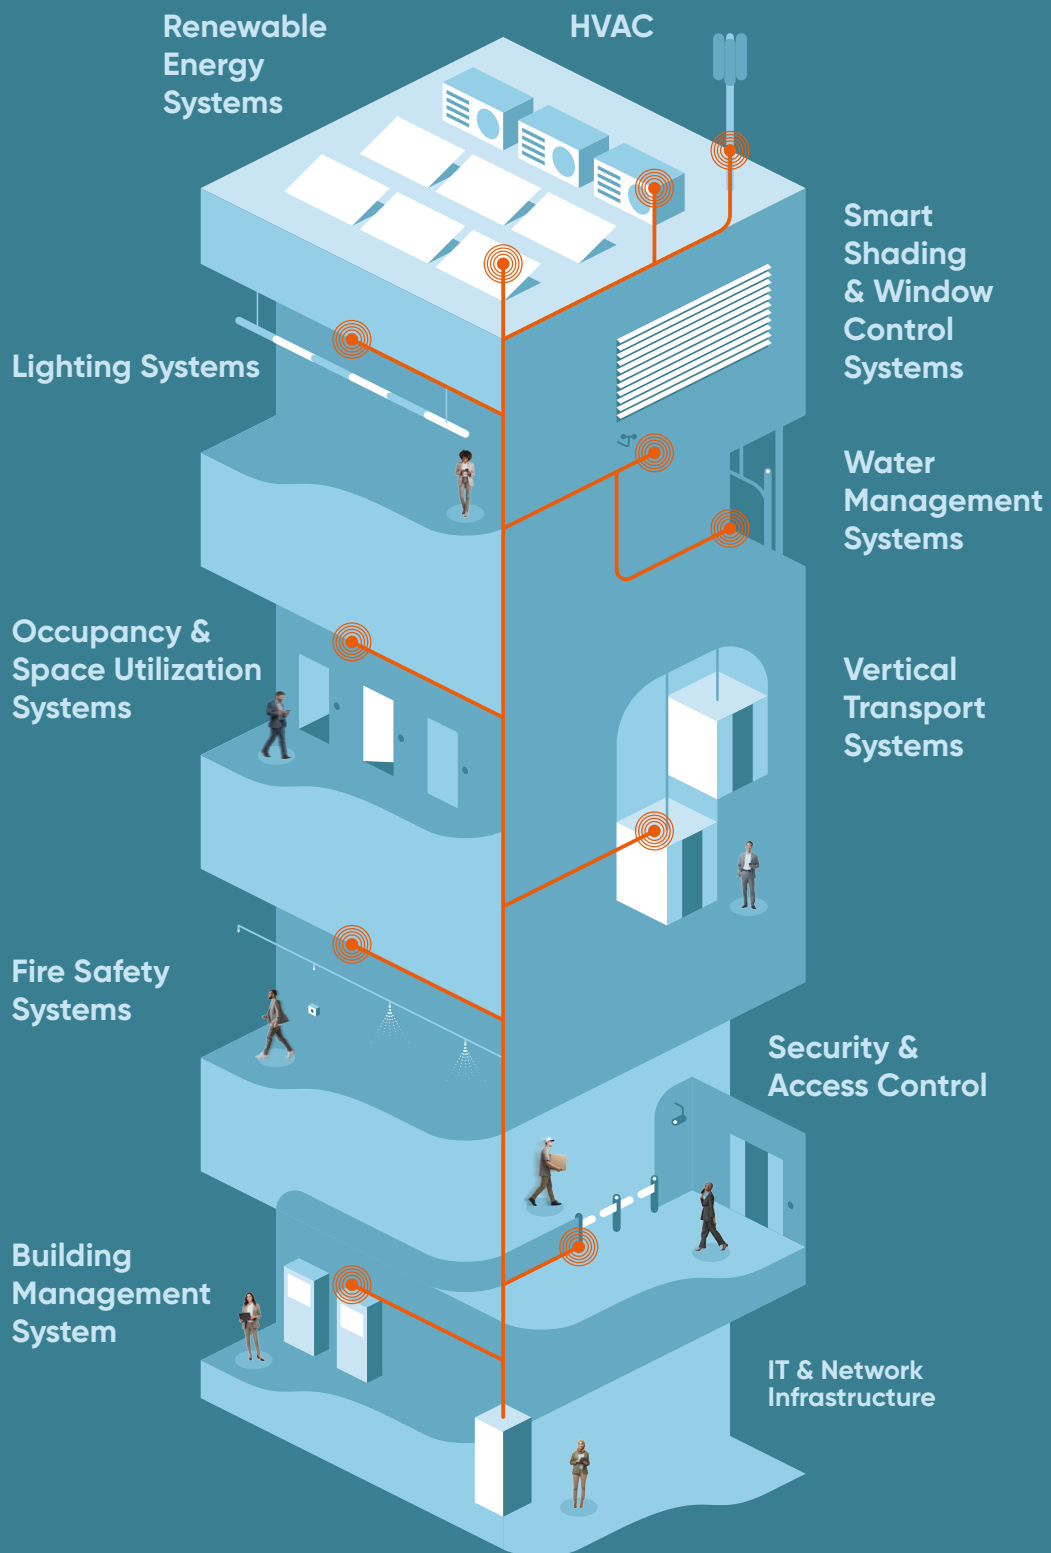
Renewable Energy Systems

HVAC

Smart Shading & Window Control Systems

Lighting Systems

Water Management Systems

Occupancy & Space Utilization Systems

Vertical Transport Systems

Fire Safety Systems

Security & Access Control

Building Management System

IT & Network Infrastructure